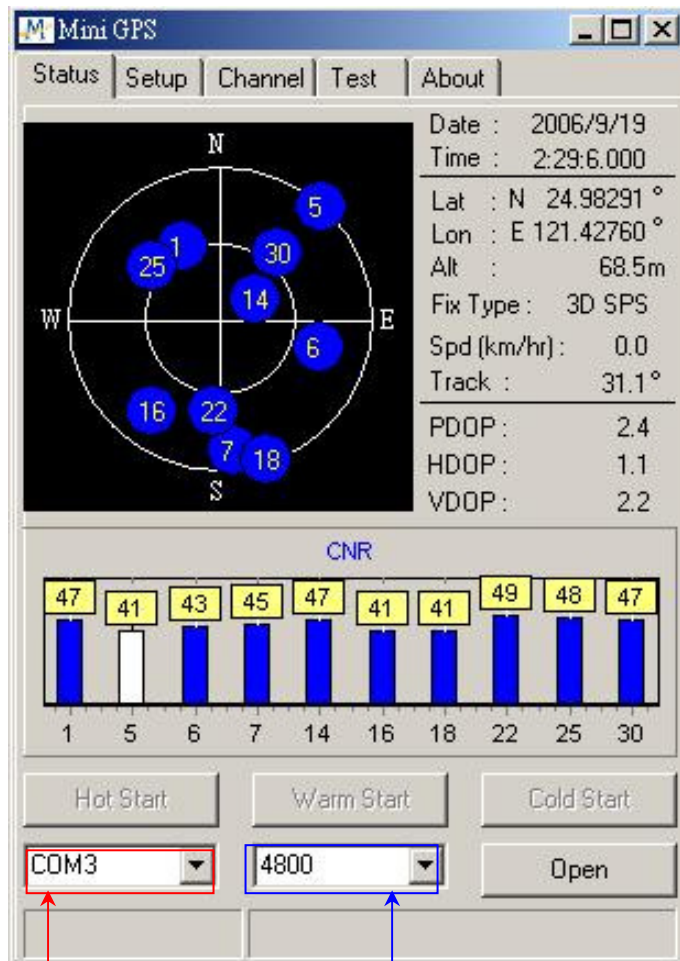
Mini GPS

Status | Setup | Channel | Test | About

N
W
E
S
5
1
25
30
14
6
16
22
7
18

Date : 2006/9/19
Time : 2:29:6.000

Lat : N 24.98291 °
Lon : E 121.42760 °
Alt : 68.5m
Fix Type : 3D SPS
Spd (km/hr) : 0.0
Track : 31.1 °

PDOP : 2.4
HDOP : 1.1
VDOP : 2.2

CNR

| 47 | 41 | 43 | 45 | 47 | 41 | 41 | 49 | 48 | 47 |
|---|---|---|---|---|---|---|---|---|---|
| 1 | 5 | 6 | 7 | 14 | 16 | 18 | 22 | 25 | 30 |

Hot Start
Warm Start
Cold Start

COM3
4800
Open